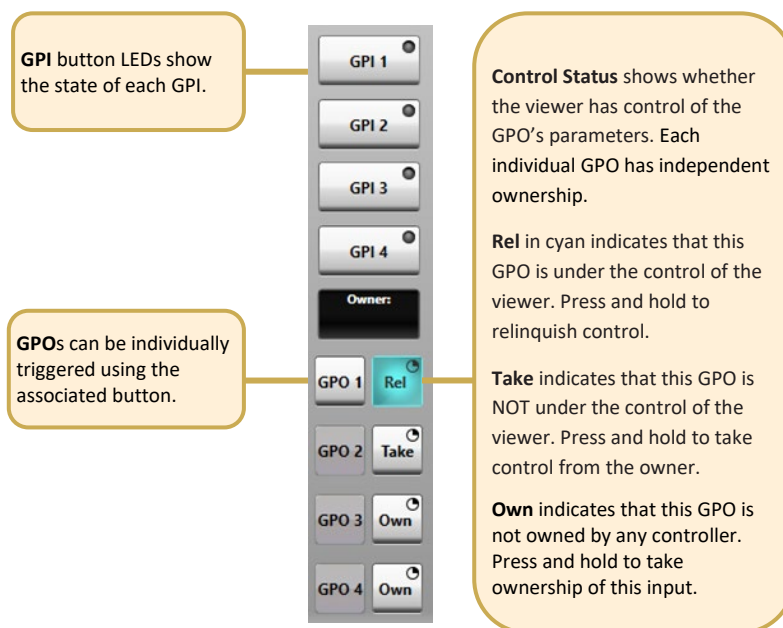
**GPI** button LEDs show the state of each GPI.

GPI 1

GPI 2

GPI 3

GPI 4

Owner:

GPO 1 Rel

GPO 2 Take

GPO 3 Own

GPO 4 Own

**GPO**s can be individually triggered using the associated button.

**Control Status** shows whether the viewer has control of the GPO's parameters. Each individual GPO has independent ownership.

**Rel** in cyan indicates that this GPO is under the control of the viewer. Press and hold to relinquish control.

**Take** indicates that this GPO is NOT under the control of the viewer. Press and hold to take control from the owner.

**Own** indicates that this GPO is not owned by any controller. Press and hold to take ownership of this input.